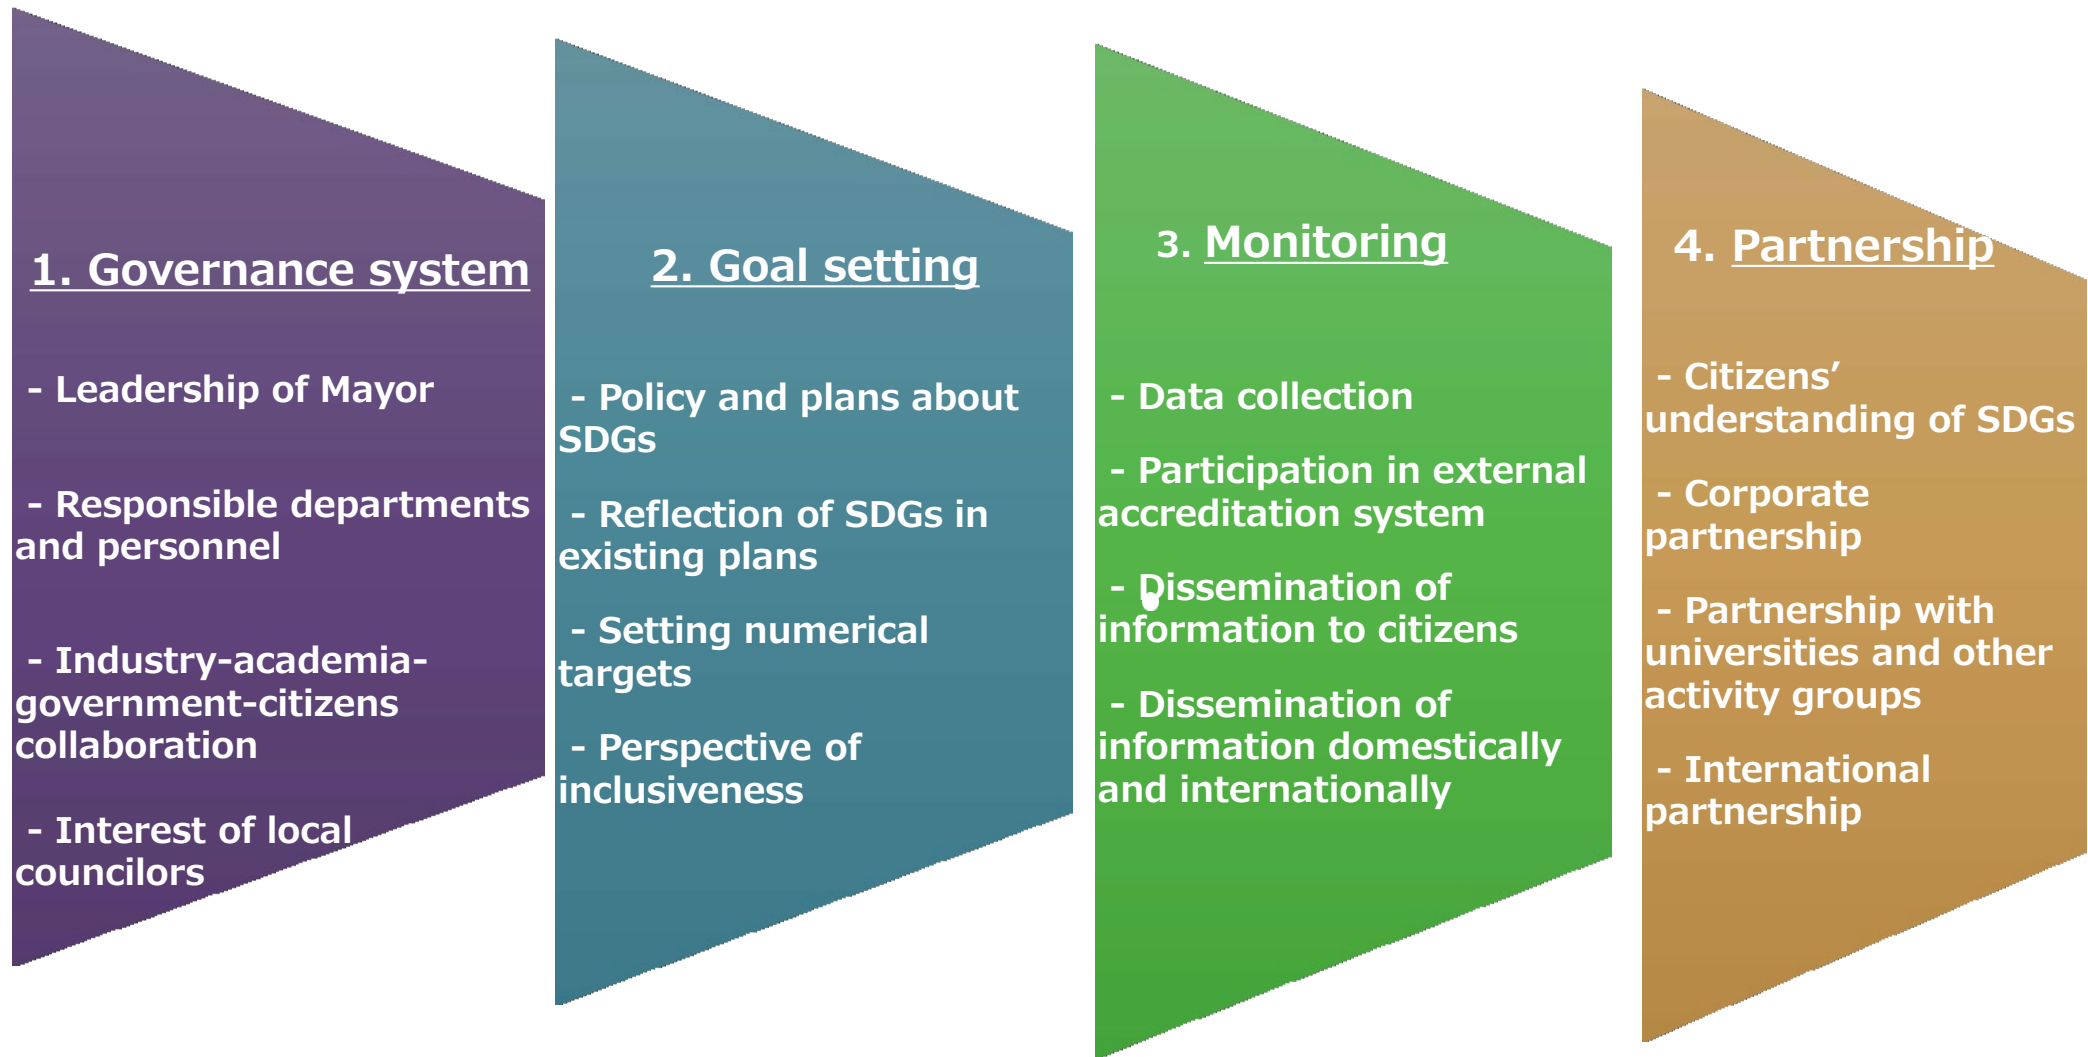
1. Governance system

- Leadership of Mayor

- Responsible departments and personnel

- Industry-academia-government-citizens collaboration

- Interest of local councilors

2. Goal setting

- Policy and plans about SDGs

- Reflection of SDGs in existing plans

- Setting numerical targets

- Perspective of inclusiveness

3. Monitoring

- Data collection

- Participation in external accreditation system

- Dissemination of information to citizens

- Dissemination of information domestically and internationally

4. Partnership

- Citizens’ understanding of SDGs

- Corporate partnership

- Partnership with universities and other activity groups

- International partnership